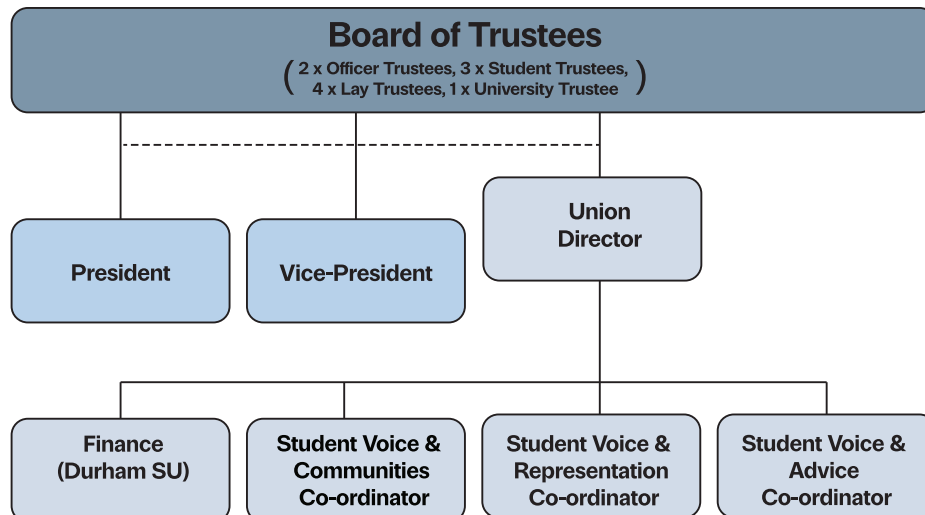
Board of Trustees
( 2 x Officer Trustees, 3 x Student Trustees, 4 x Lay Trustees, 1 x University Trustee )

President

Vice-President

Union Director

Finance (Durham SU)

Student Voice & Communities Co-ordinator

Student Voice & Representation Co-ordinator

Student Voice & Advice Co-ordinator